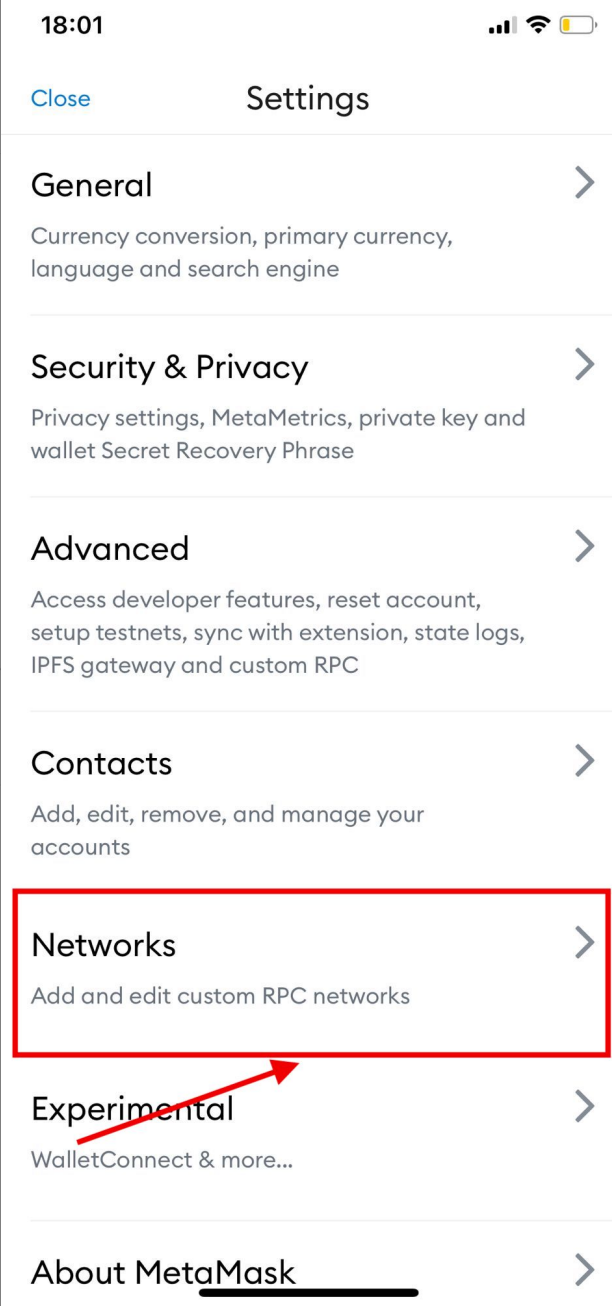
18:01

Close

Settings

General

Currency conversion, primary currency, language and search engine

Security & Privacy

Privacy settings, MetaMetrics, private key and wallet Secret Recovery Phrase

Advanced

Access developer features, reset account, setup testnets, sync with extension, state logs, IPFS gateway and custom RPC

Contacts

Add, edit, remove, and manage your accounts

Networks

Add and edit custom RPC networks

Experimental

WalletConnect & more...

About MetaMask